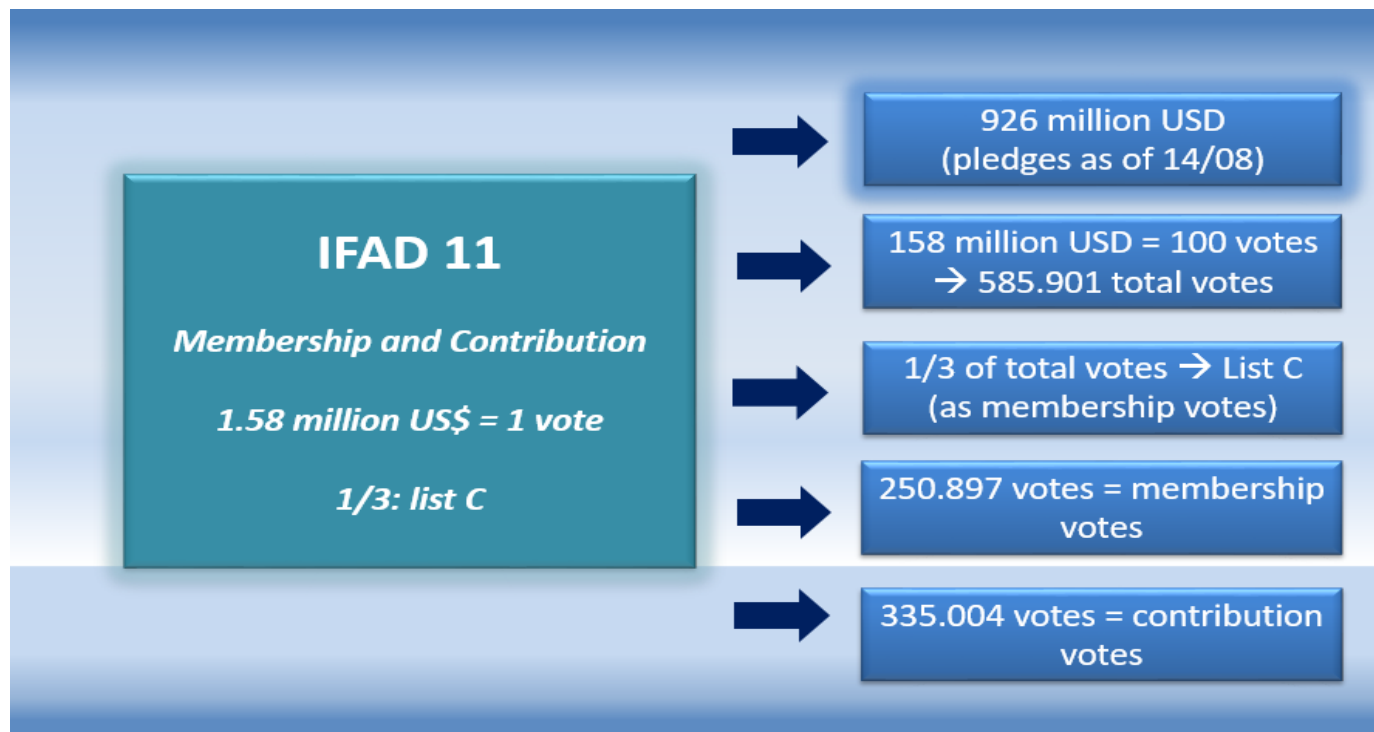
IFAD 11

*Membership and Contribution*

*1.58 million US$ = 1 vote*

*1/3: list C*

926 million USD (pledges as of 14/08)

158 million USD = 100 votes → 585.901 total votes

1/3 of total votes → List C (as membership votes)

250.897 votes = membership votes

335.004 votes = contribution votes